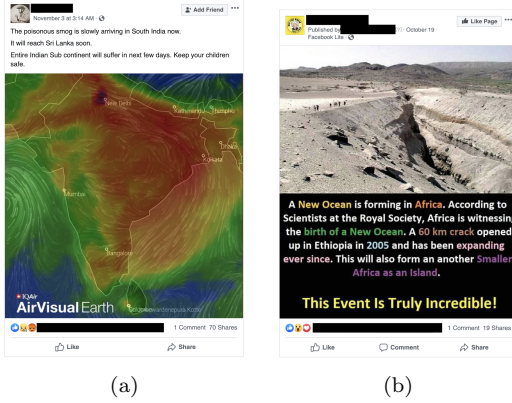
November 3 at 3:14 AM ·

Add Friend ···

The poisonous smog is slowly arriving in South India now.

It will reach Sri Lanka soon.

Entire Indian Sub continent will suffer in next few days. Keep your children safe.

New Delhi

Kathmandu

Thimphu

Dhaka

Kolkata

Mumbai

Bangalore

Colombo

IQAir

AirVisual Earth

1 Comment 70 Shares

Like

Share

(a)

Published by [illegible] · October 19 ·

Facebook Lite

Like Page ···

A New Ocean is forming in Africa. According to Scientists at the Royal Society, Africa is witnessing the birth of a New Ocean. A 60 km crack opened up in Ethiopia in 2005 and has been expanding ever since. This will also form an another Smaller Africa as an Island.

This Event Is Truly Incredible!

1 Comment 19 Shares

Like

Comment

Share

(b)